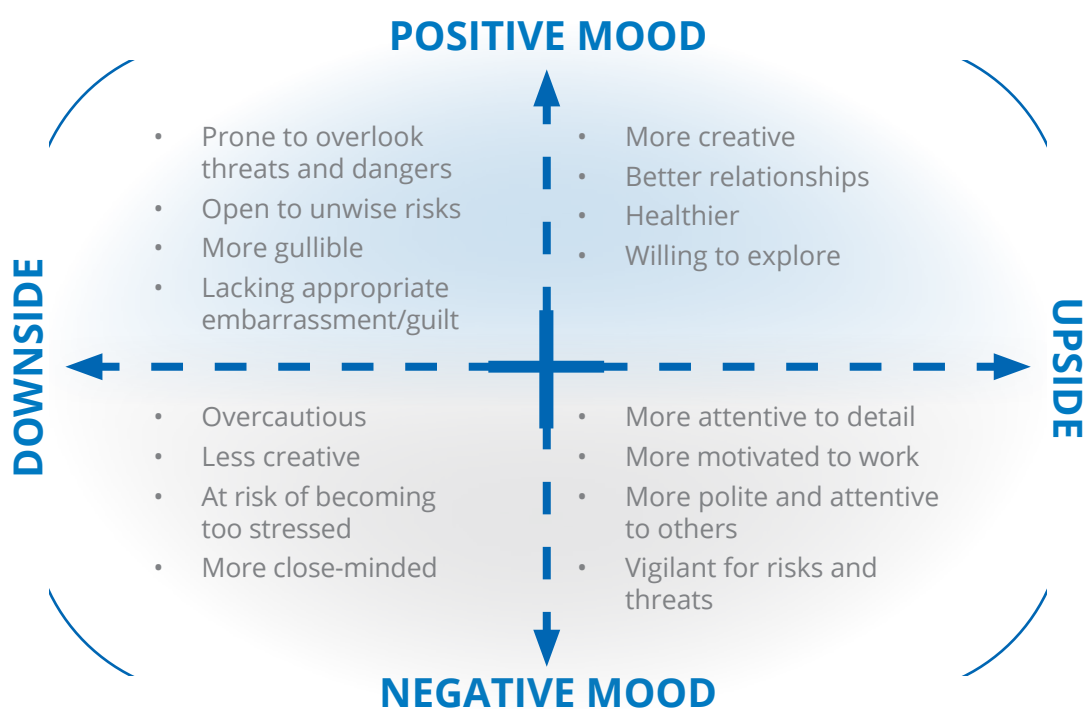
POSITIVE MOOD

DOWNSIDE

UPSIDE

- Prone to overlook threats and dangers
- Open to unwise risks
- More gullible
- Lacking appropriate embarrassment/guilt

- More creative
- Better relationships
- Healthier
- Willing to explore

- Overcautious
- Less creative
- At risk of becoming too stressed
- More close-minded

- More attentive to detail
- More motivated to work
- More polite and attentive to others
- Vigilant for risks and threats

NEGATIVE MOOD